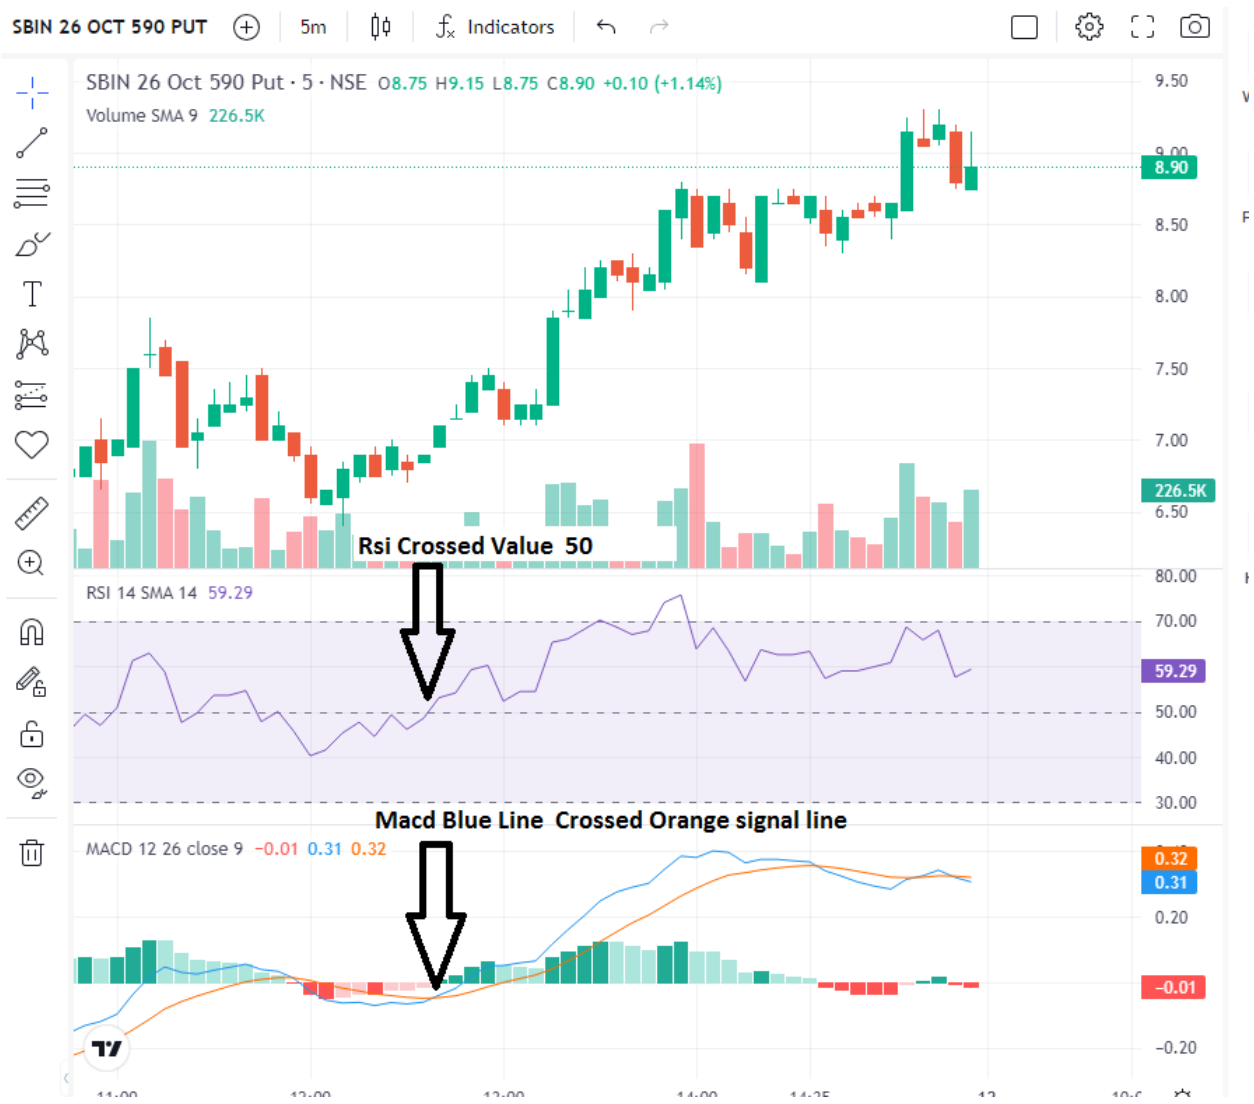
SBIN 26 OCT 590 PUT 5m Indicators

SBIN 26 Oct 590 Put · 5 · NSE O8.75 H9.15 L8.75 C8.90 +0.10 (+1.14%)

Volume SMA 9 226.5K

9.50
9.00
8.90
8.50
8.00
7.50
7.00
226.5K
6.50

Rsi Crossed Value 50

RSI 14 SMA 14 59.29

80.00
70.00
59.29
50.00
40.00
30.00

Macd Blue Line Crossed Orange signal line

MACD 12 26 close 9 −0.01 0.31 0.32

0.32
0.31
0.20
−0.01
−0.20

11:00 12:00 13:00 14:00 14:25 12 10:0